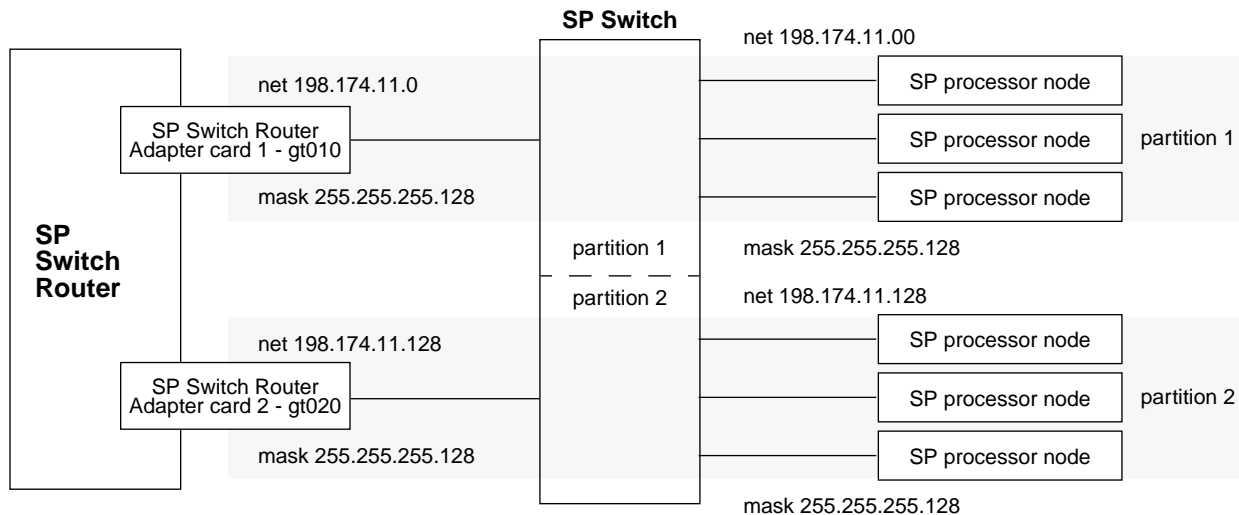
SP Switch

net 198.174.11.00

net 198.174.11.0

SP processor node

SP Switch Router
Adapter card 1 - gt010

SP processor node

partition 1

mask 255.255.255.128

SP processor node

SP
Switch
Router

partition 1

mask 255.255.255.128

partition 2

net 198.174.11.128

net 198.174.11.128

SP processor node

SP Switch Router
Adapter card 2 - gt020

SP processor node

partition 2

mask 255.255.255.128

SP processor node

mask 255.255.255.128